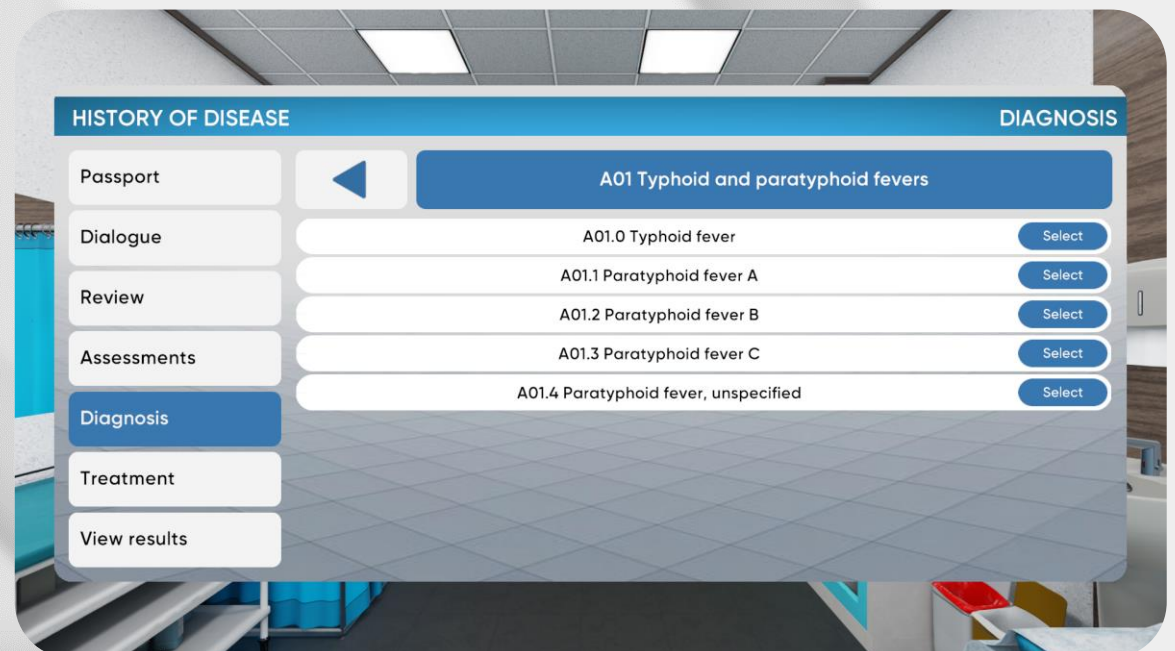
HISTORY OF DISEASE

DIAGNOSIS

Passport

Dialogue

Review

Assessments

Diagnosis

Treatment

View results

A01 Typhoid and paratyphoid fevers

A01.0 Typhoid fever Select

A01.1 Paratyphoid fever A Select

A01.2 Paratyphoid fever B Select

A01.3 Paratyphoid fever C Select

A01.4 Paratyphoid fever, unspecified Select